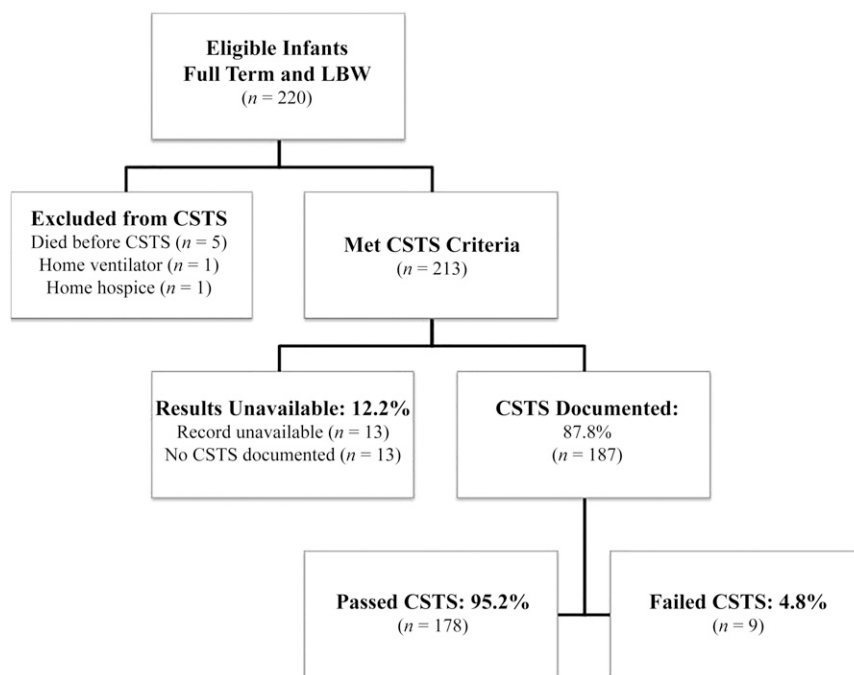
**Eligible Infants**
**Full Term and LBW**
($n$ = 220)

**Excluded from CSTS**
Died before CSTS ($n$ = 5)
Home ventilator ($n$ = 1)
Home hospice ($n$ = 1)

**Met CSTS Criteria**
($n$ = 213)

**Results Unavailable: 12.2%**
Record unavailable ($n$ = 13)
No CSTS documented ($n$ = 13)

**CSTS Documented:**
87.8%
($n$ = 187)

**Passed CSTS: 95.2%**
($n$ = 178)

**Failed CSTS: 4.8%**
($n$ = 9)